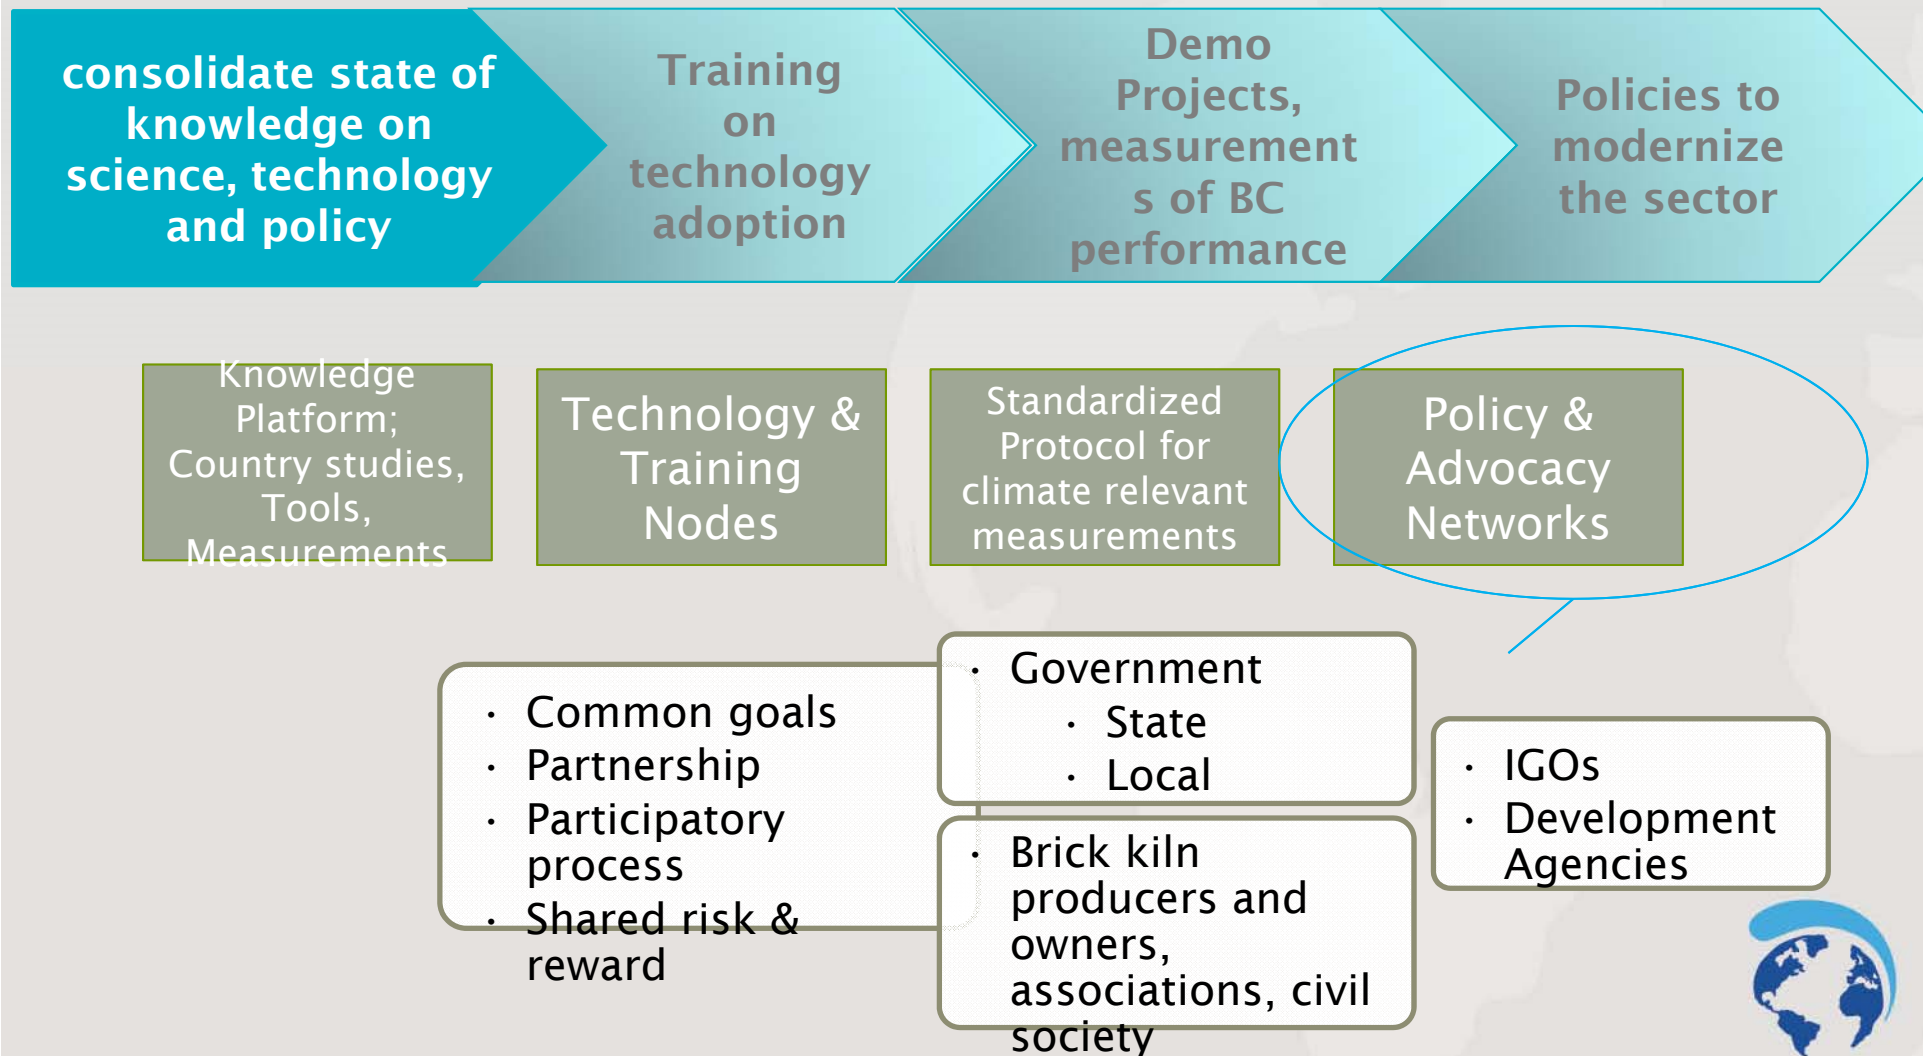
consolidate state of knowledge on science, technology and policy

Training on technology adoption

Demo Projects, measurements of BC performance

Policies to modernize the sector

Knowledge Platform; Country studies, Tools, Measurements

Technology & Training Nodes

Standardized Protocol for climate relevant measurements

Policy & Advocacy Networks

- Common goals
- Partnership
- Participatory process
- Shared risk & reward

- Government
  - State
  - Local

- Brick kiln producers and owners, associations, civil society

- IGOs
- Development Agencies